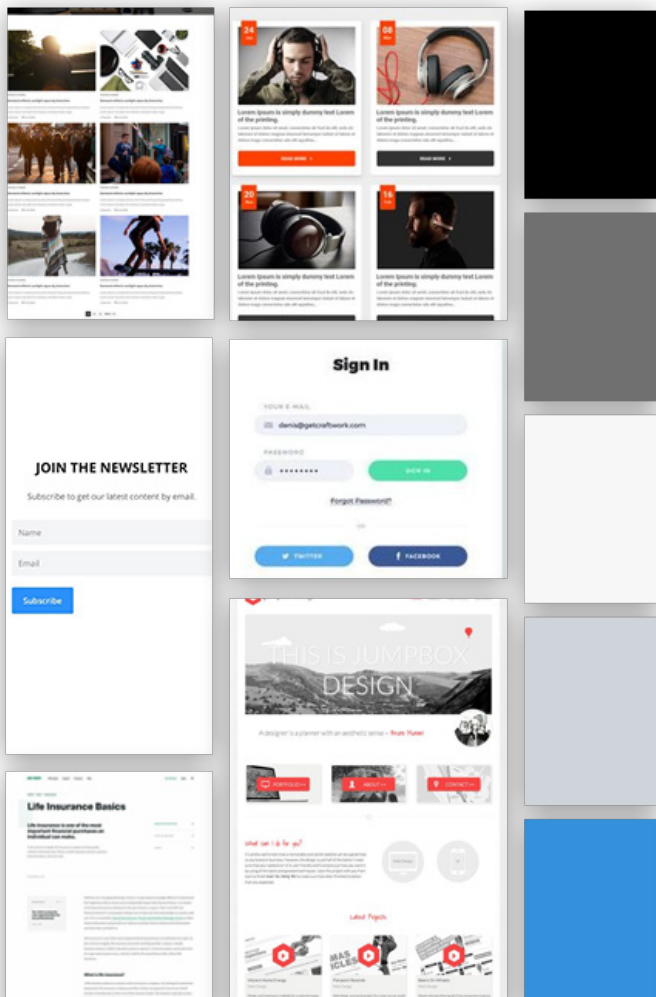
24

08

Lorem Ipsum is simply dummy text Lorem of the printing.

Lorem Ipsum is simply dummy text Lorem of the printing.

READ MORE

READ MORE

20

16

Lorem Ipsum is simply dummy text Lorem of the printing.

Lorem Ipsum is simply dummy text Lorem of the printing.

JOIN THE NEWSLETTER

Subscribe to get our latest content by email.

Name

Email

Subscribe

Sign In

YOUR E-MAIL

denis@getcraftwork.com

PASSWORD

••••••••

SIGN IN

Forgot Password?

OR

TWITTER

FACEBOOK

THIS IS JUMPBOX DESIGN

A designer's a planner with an aesthetic sense – Bruno Munari

PORTFOLIO

ABOUT

CONTACT

What can I do for you?

Latest Projects

Life Insurance Basics

Life insurance is one of the most important financial purchases an individual can make.

What is life insurance?